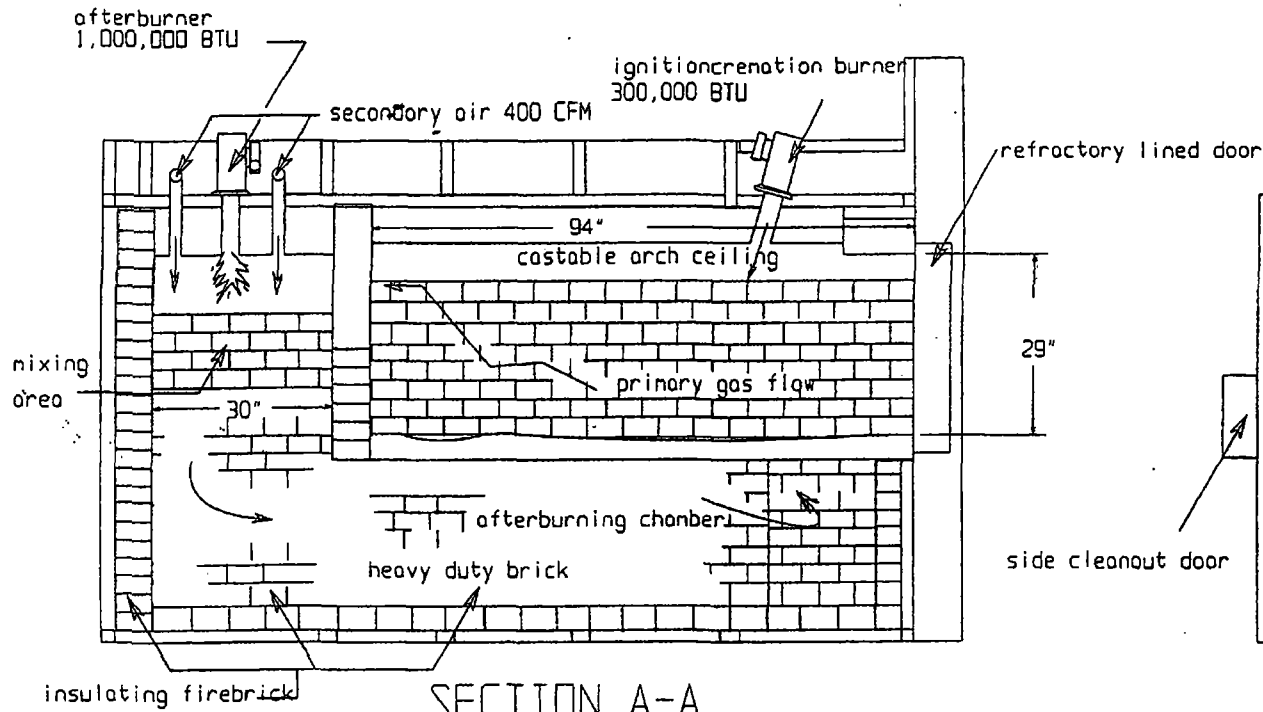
afterburner
1,000,000 BTU

ignitioncrenation burner
300,000 BTU

secondory air 400 CFM

refractory lined door

94"

castable arch ceiling

mixing area

29"

primary gas flow

30"

afterburning chanber

side cleanout door

heavy duty brick

insulating firebrick

SECTION A-A